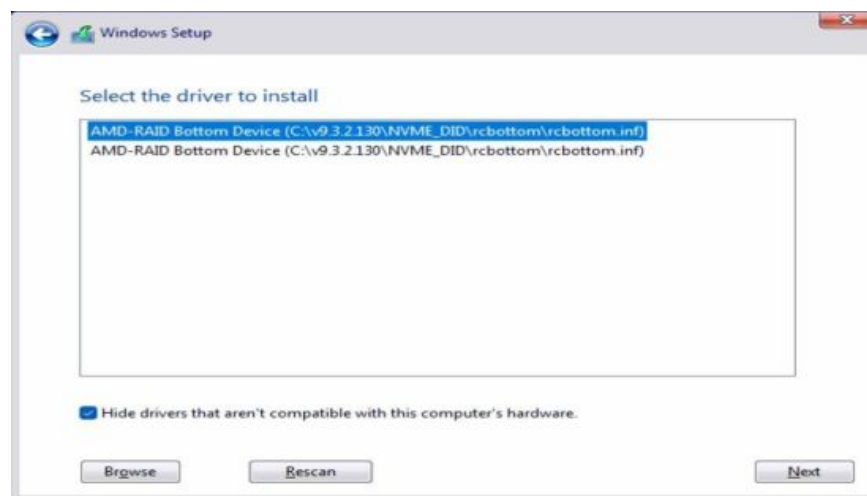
Windows Setup

Select the driver to install

AMD-RAID Bottom Device (C:\v9.3.2.130\NVME_DID\rcbottom\rcbottom.inf)
AMD-RAID Bottom Device (C:\v9.3.2.130\NVME_DID\rcbottom\rcbottom.inf)

Hide drivers that aren't compatible with this computer's hardware.

Browse

Rescan

Next